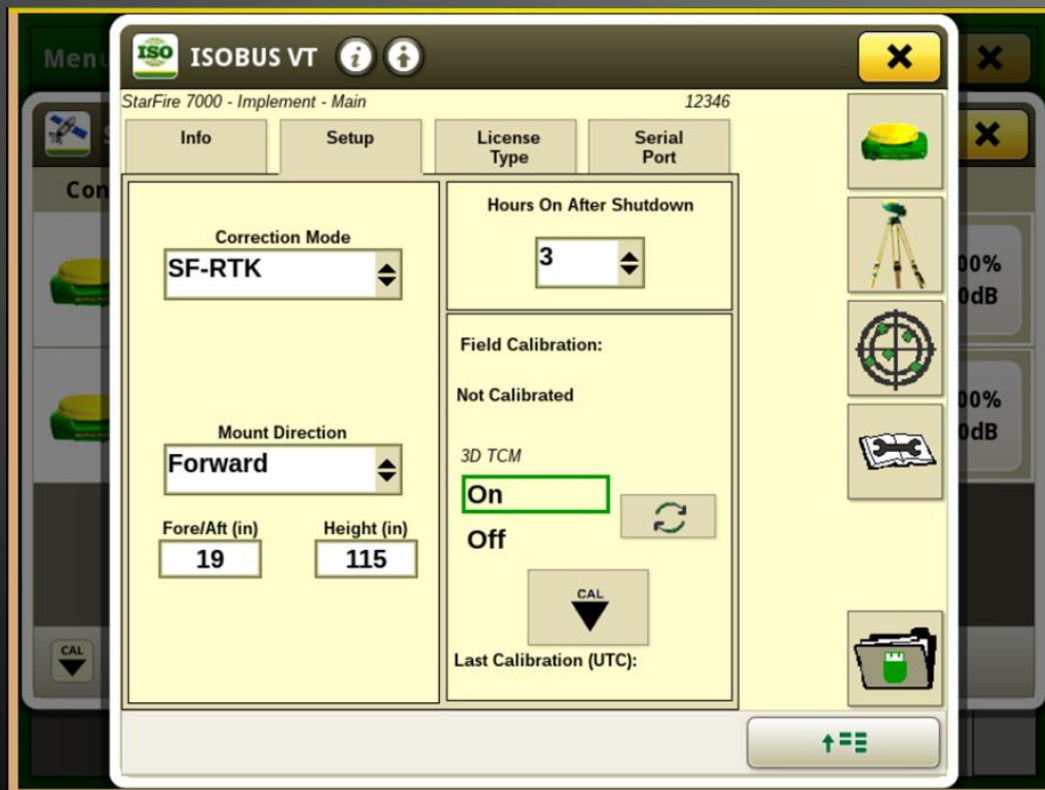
Menu

ISO ISOBUS VT

StarFire 7000 - Implement - Main 12346

Info | Setup | License Type | Serial Port

Correction Mode
SF-RTK

Mount Direction
Forward

Fore/Aft (in) 19
Height (in) 115

Hours On After Shutdown
3

Field Calibration:
Not Calibrated

3D TCM
On
Off

CAL

Last Calibration (UTC):

Con
00%
0dB
00%
0dB
CAL